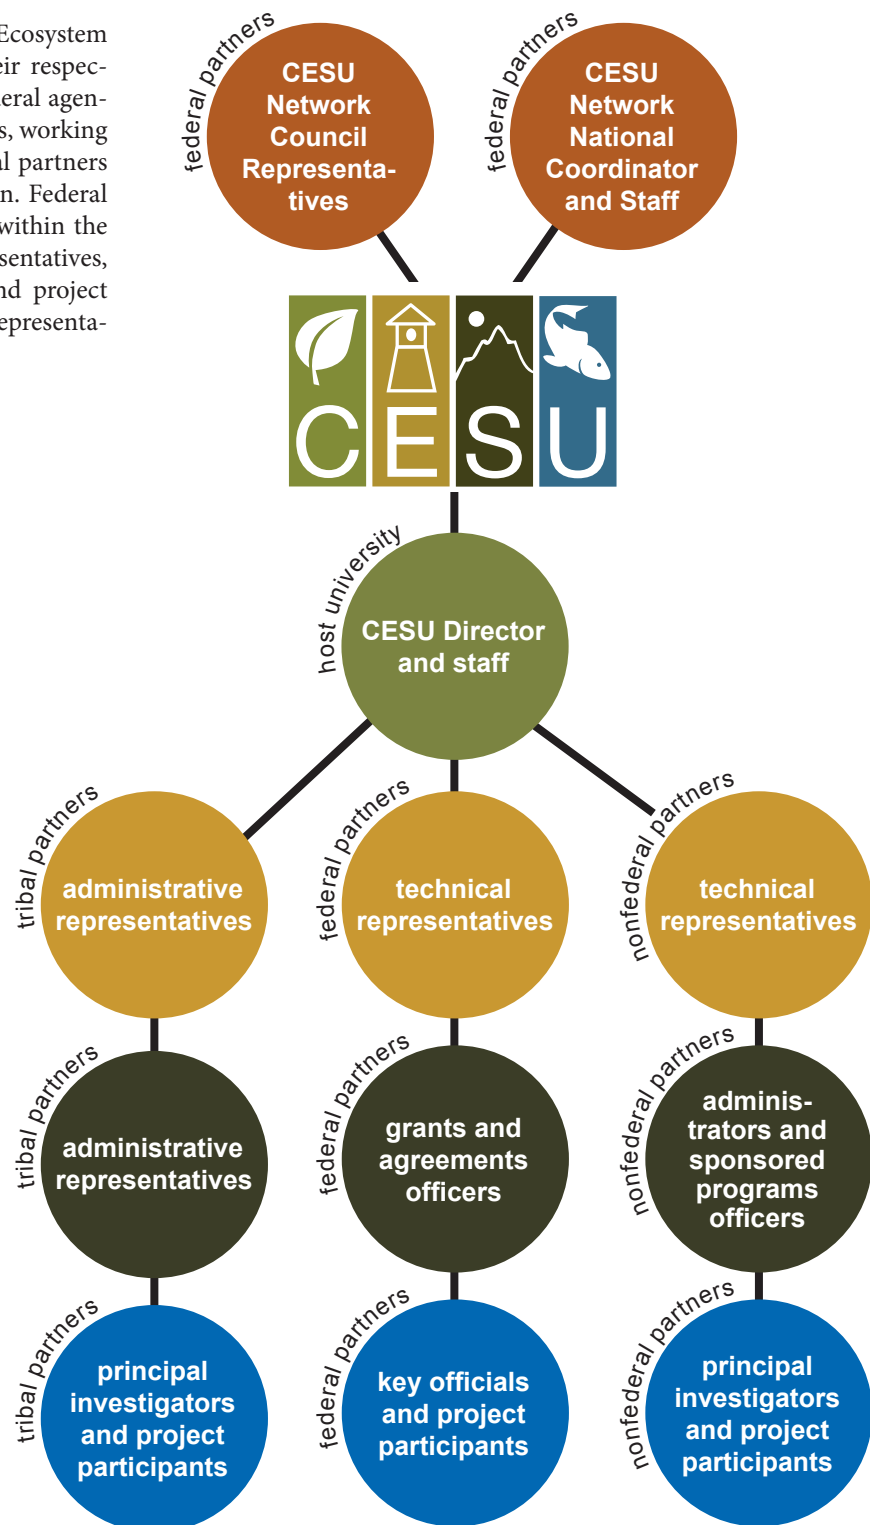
Ecosystem
eir respec-
eral agen-
s, working
al partners
n. Federal
within the
sentatives,
nd project
epresenta-

federal partners
CESU Network Council Representatives

federal partners
CESU Network National Coordinator and Staff

CESU

host university
CESU Director and staff

tribal partners
administrative representatives

federal partners
technical representatives

nonfederal partners
technical representatives

tribal partners
administrative representatives

federal partners
grants and agreements officers

nonfederal partners
administrators and sponsored programs officers

tribal partners
principal investigators and project participants

federal partners
key officials and project participants

nonfederal partners
principal investigators and project participants